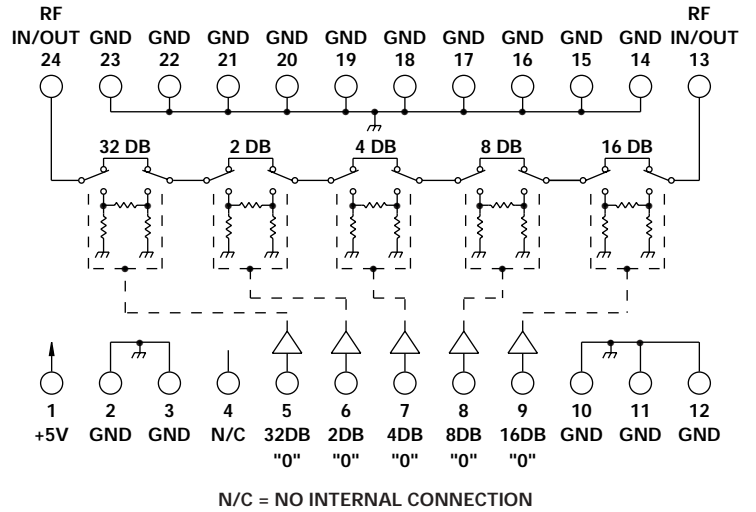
RF IN/OUT 24
GND 23
GND 22
GND 21
GND 20
GND 19
GND 18
GND 17
GND 16
GND 15
GND 14
RF IN/OUT 13

32 DB
2 DB
4 DB
8 DB
16 DB

1 +5V
2 GND
3 GND
4 N/C
5 32DB "0"
6 2DB "0"
7 4DB "0"
8 8DB "0"
9 16DB "0"
10 GND
11 GND
12 GND

N/C = NO INTERNAL CONNECTION